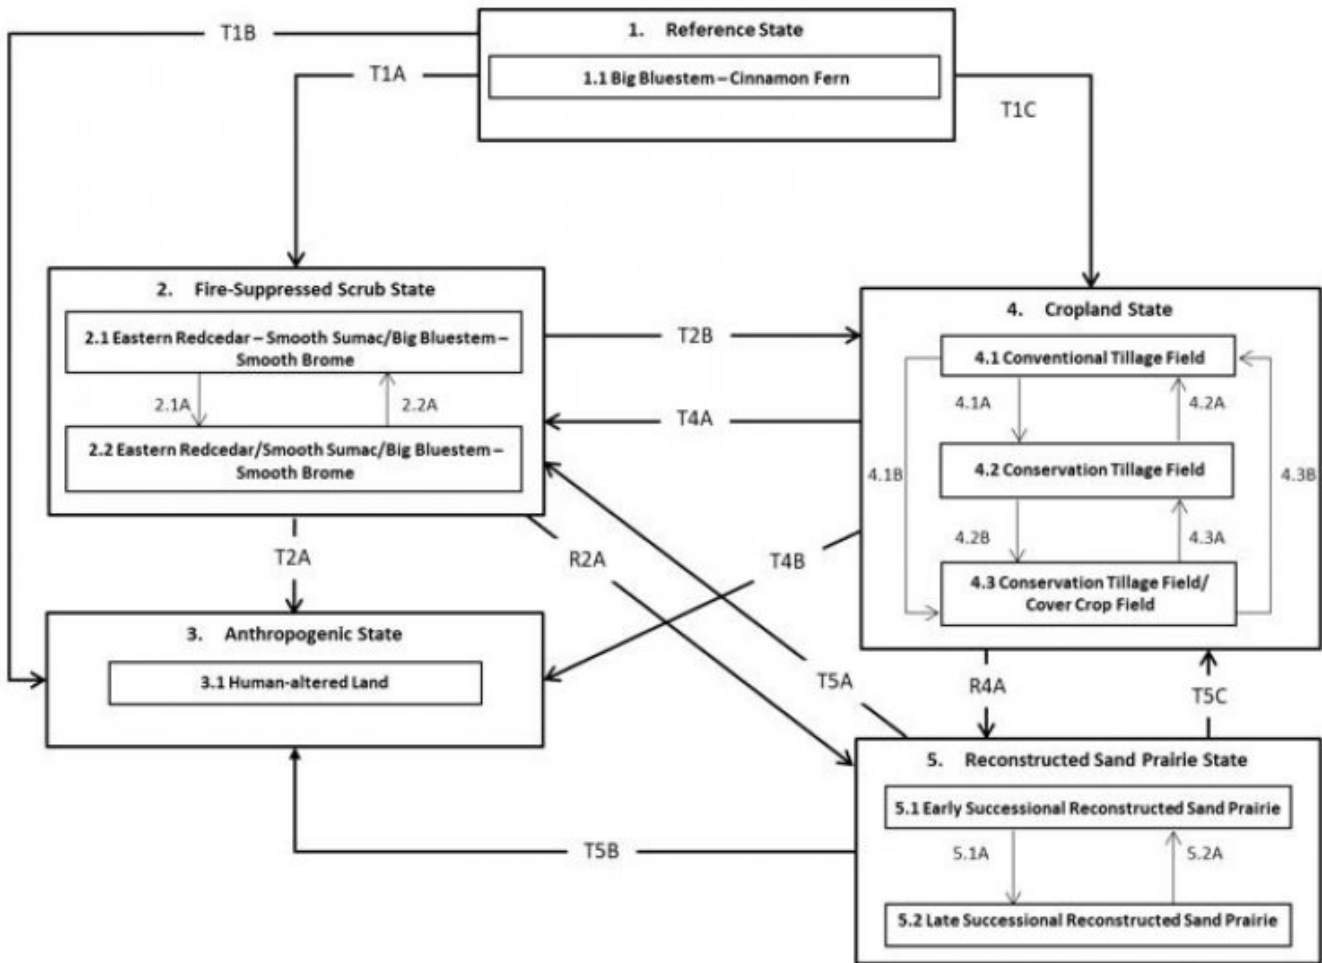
T1B

1. Reference State

1.1 Big Bluestem – Cinnamon Fern

T1A

T1C

2. Fire-Suppressed Scrub State

2.1 Eastern Redcedar – Smooth Sumac/Big Bluestem – Smooth Brome

2.1A

2.2A

2.2 Eastern Redcedar/Smooth Sumac/Big Bluestem – Smooth Brome

T2B

T4A

4. Cropland State

4.1 Conventional Tillage Field

4.1A

4.2A

4.1B

4.2 Conservation Tillage Field

4.3B

4.2B

4.3A

4.3 Conservation Tillage Field/ Cover Crop Field

T2A

R2A

T4B

3. Anthropogenic State

3.1 Human-altered Land

T5A

R4A

T5C

5. Reconstructed Sand Prairie State

5.1 Early Successional Reconstructed Sand Prairie

T5B

5.1A

5.2A

5.2 Late Successional Reconstructed Sand Prairie